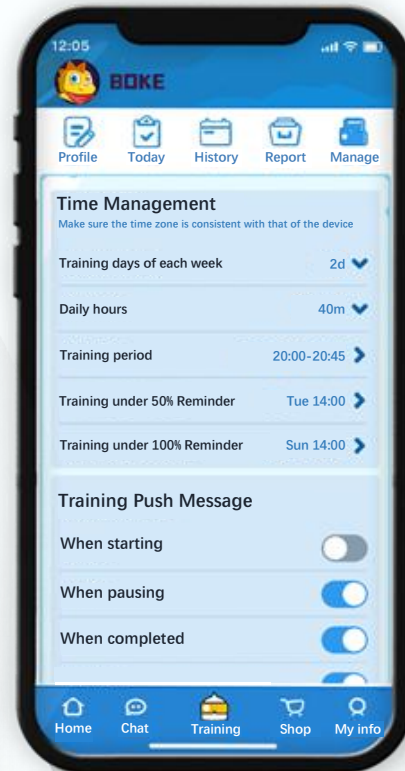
12:05

BOKE

Profile Today History Report Manage

Time Management

Make sure the time zone is consistent with that of the device

Training days of each week 2d

Daily hours 40m

Training period 20:00-20:45

Training under 50% Reminder Tue 14:00

Training under 100% Reminder Sun 14:00

Training Push Message

When starting

When pausing

When completed

Home Chat Training Shop My info